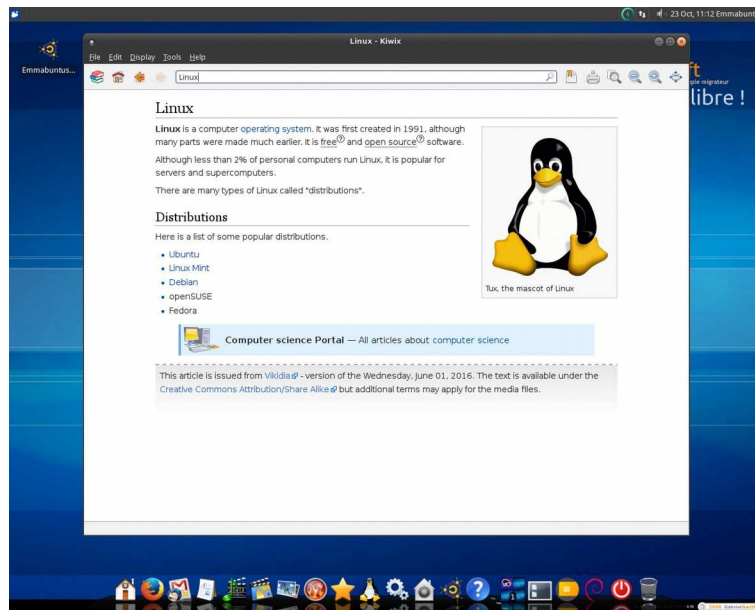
23 Oct, 11:12 Emmabunt

Emmabuntus...

Linux - Kiwix

File Edit Display Tools Help

Linux

ple migrateur
libre !

Linux

Linux is a computer operating system. It was first created in 1991, although many parts were made much earlier. It is free and open source software.

Although less than 2% of personal computers run Linux, it is popular for servers and supercomputers.

There are many types of Linux called "distributions".

Tux, the mascot of Linux

Distributions

Here is a list of some popular distributions.

- Ubuntu
- Linux Mint
- Debian
- openSUSE
- Fedora

Computer science Portal — All articles about computer science

This article is issued from Vikidia - version of the Wednesday, June 01, 2016. The text is available under the Creative Commons Attribution/Share Alike but additional terms may apply for the media files.